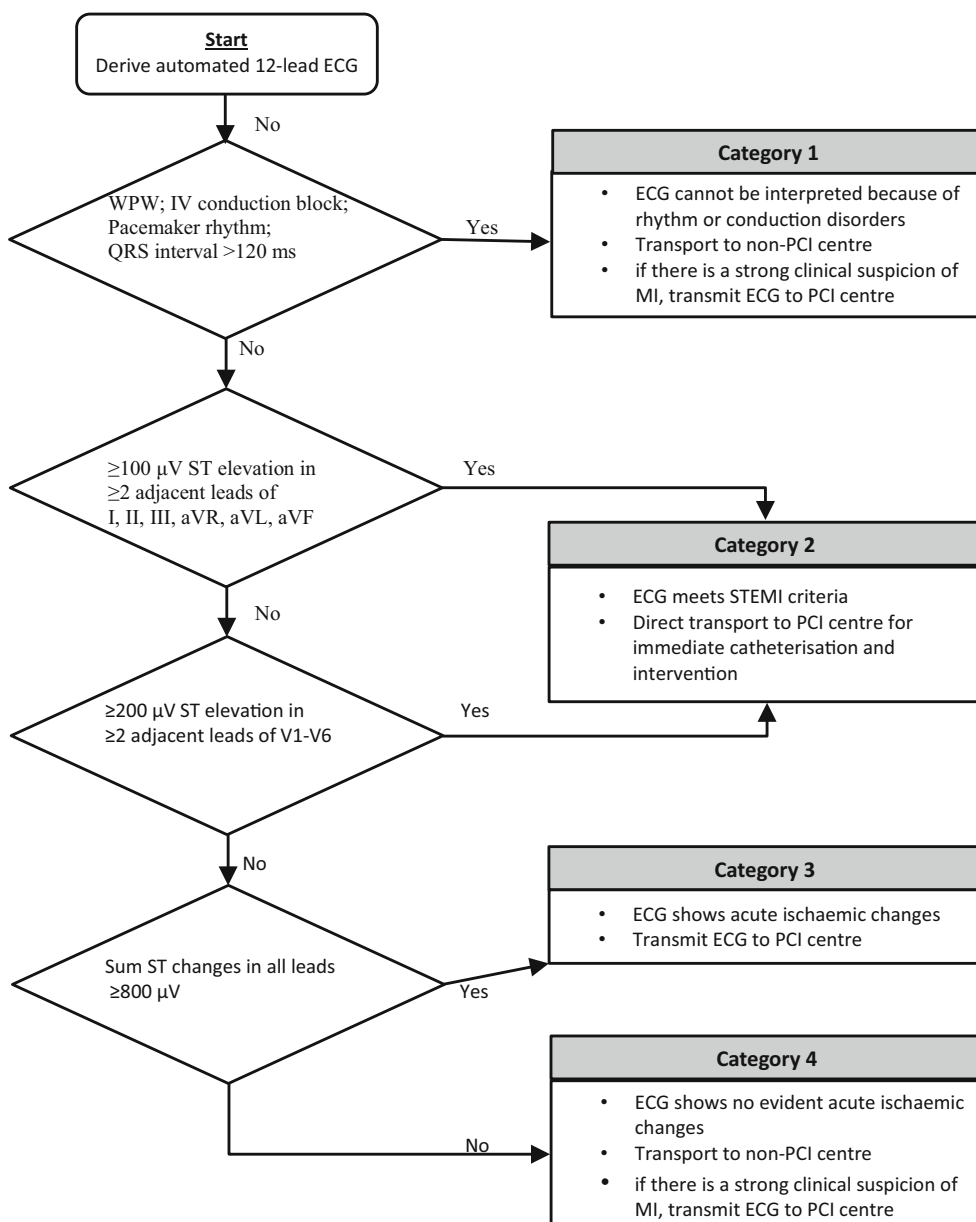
Start
Derive automated 12-lead ECG

No

WPW; IV conduction block; Pacemaker rhythm; QRS interval >120 ms

Yes

Category 1

- ECG cannot be interpreted because of rhythm or conduction disorders
- Transport to non-PCI centre
- if there is a strong clinical suspicion of MI, transmit ECG to PCI centre

No

$\geq$100 μV ST elevation in $\geq$2 adjacent leads of I, II, III, aVR, aVL, aVF

Yes

Category 2

- ECG meets STEMI criteria
- Direct transport to PCI centre for immediate catheterisation and intervention

No

≥200 μV ST elevation in ≥2 adjacent leads of V1-V6

Yes

No

Category 3

- ECG shows acute ischaemic changes
- Transmit ECG to PCI centre

Sum ST changes in all leads ≥800 μV

Yes

Category 4

- ECG shows no evident acute ischaemic changes
- Transport to non-PCI centre
- if there is a strong clinical suspicion of MI, transmit ECG to PCI centre

No